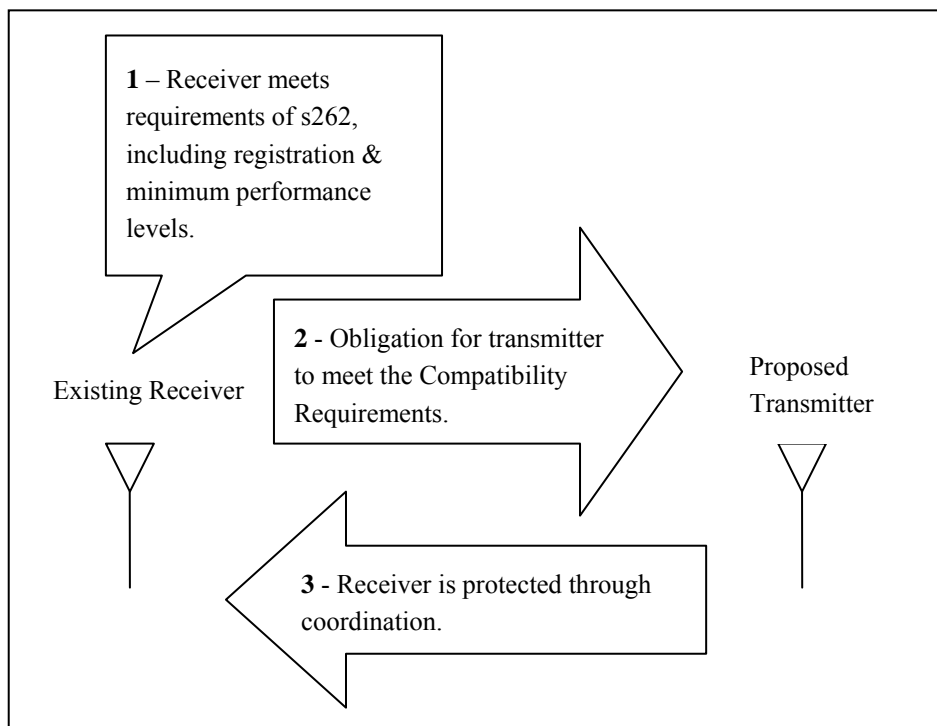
**1** – Receiver meets requirements of s262, including registration & minimum performance levels.

Existing Receiver

**2** - Obligation for transmitter to meet the Compatibility Requirements.

Proposed Transmitter

**3** - Receiver is protected through coordination.